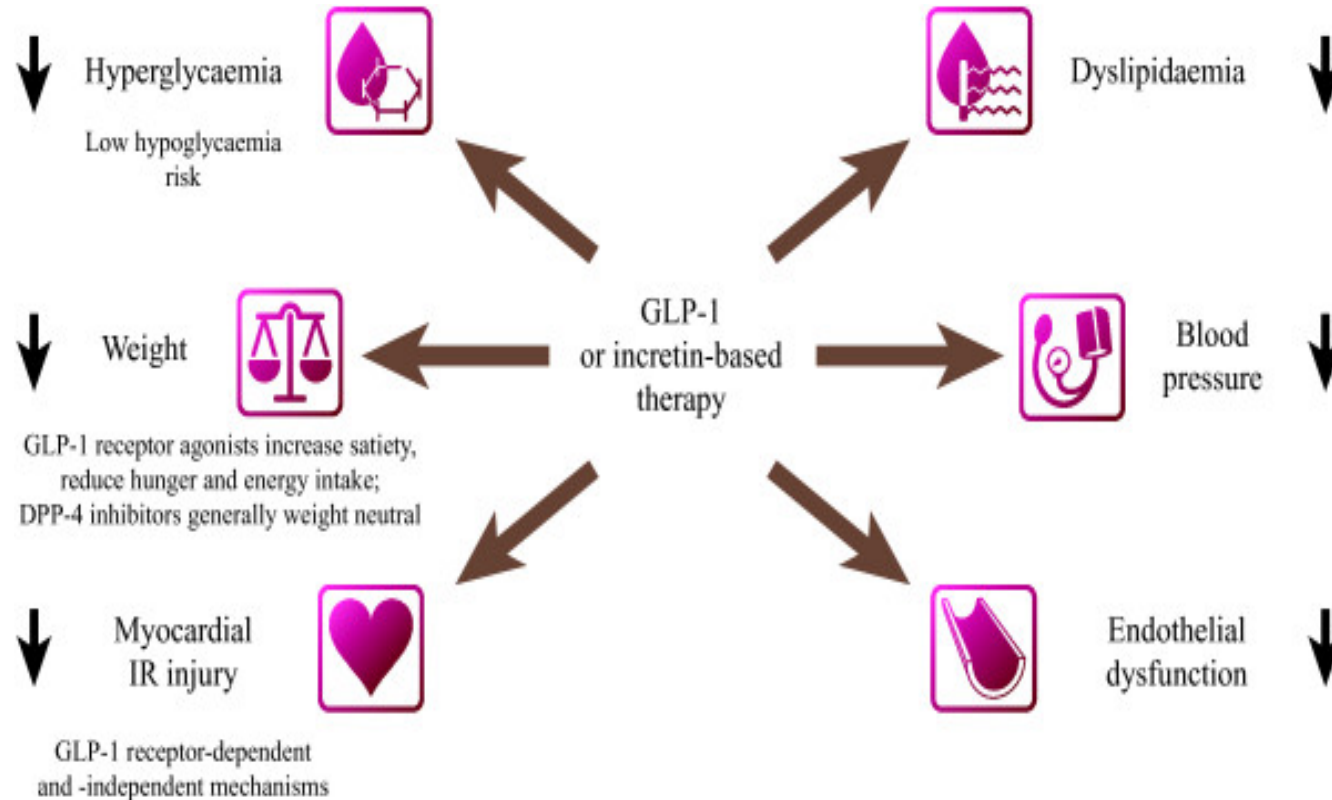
↓ Hyperglycaemia

Low hypoglycaemia risk

Dyslipidaemia ↓

GLP-1 or incretin-based therapy

↓ Weight

GLP-1 receptor agonists increase satiety, reduce hunger and energy intake; DPP-4 inhibitors generally weight neutral

Blood pressure ↓

↓ Myocardial IR injury

GLP-1 receptor-dependent and -independent mechanisms

Endothelial dysfunction ↓